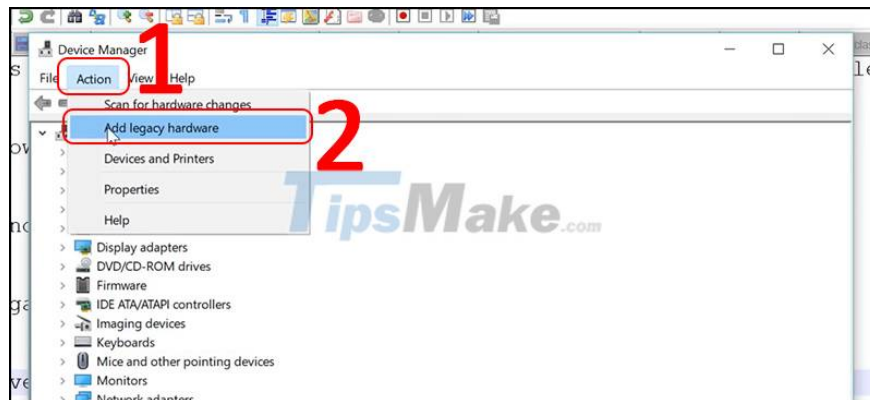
Device Manager

1

File Action View Help

Scan for hardware changes

Add legacy hardware

2

Devices and Printers

Properties

Help

TipsMake.com

Display adapters
DVD/CD-ROM drives
Firmware
IDE ATA/ATAPI controllers
Imaging devices
Keyboards
Mice and other pointing devices
Monitors
Network adapters